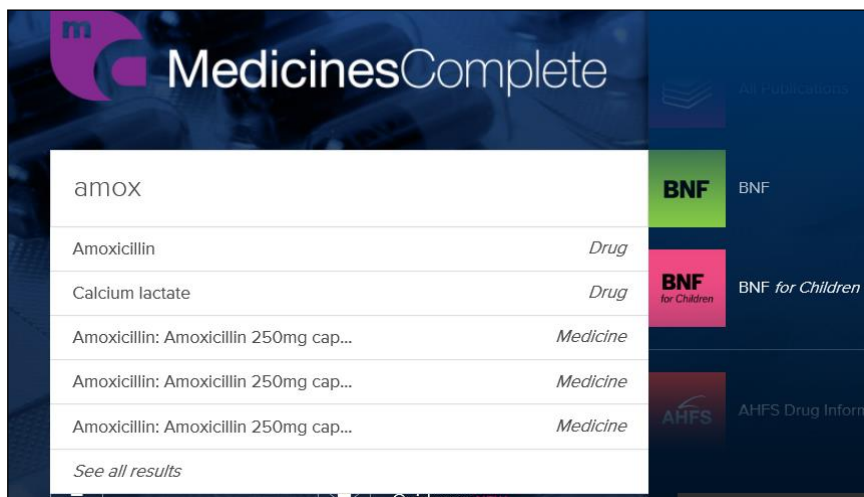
m

MedicinesComplete

All Publications

amox

BNF

BNF

Amoxicillin	Drug

BNF for Children

BNF for Children

Calcium lactate	Drug

Amoxicillin: Amoxicillin 250mg cap...	Medicine

Amoxicillin: Amoxicillin 250mg cap...	Medicine

AHFS

AHFS Drug Inform

Amoxicillin: Amoxicillin 250mg cap...	Medicine

See all results